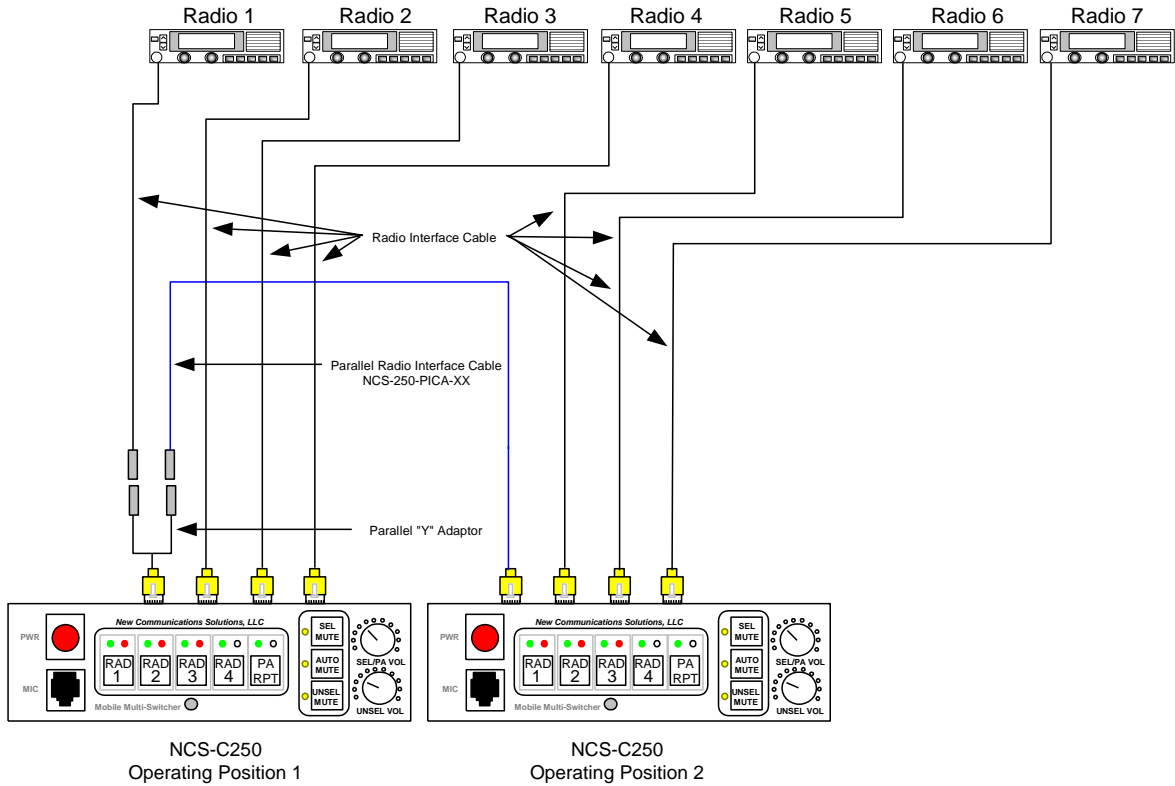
Radio 1
Radio 2
Radio 3
Radio 4
Radio 5
Radio 6
Radio 7

Radio Interface Cable

Parallel Radio Interface Cable
NCS-250-PICA-XX

Parallel "Y" Adaptor

PWR
MIC
New Communications Solutions, LLC
RAD 1
RAD 2
RAD 3
RAD 4
PA RPT
Mobile Multi-Switcher
SEL MUTE
AUTO MUTE
UNSEL MUTE
SEL/PA VOL
UNSEL VOL

PWR
MIC
New Communications Solutions, LLC
RAD 1
RAD 2
RAD 3
RAD 4
PA RPT
Mobile Multi-Switcher
SEL MUTE
AUTO MUTE
UNSEL MUTE
SEL/PA VOL
UNSEL VOL

NCS-C250
Operating Position 1

NCS-C250
Operating Position 2